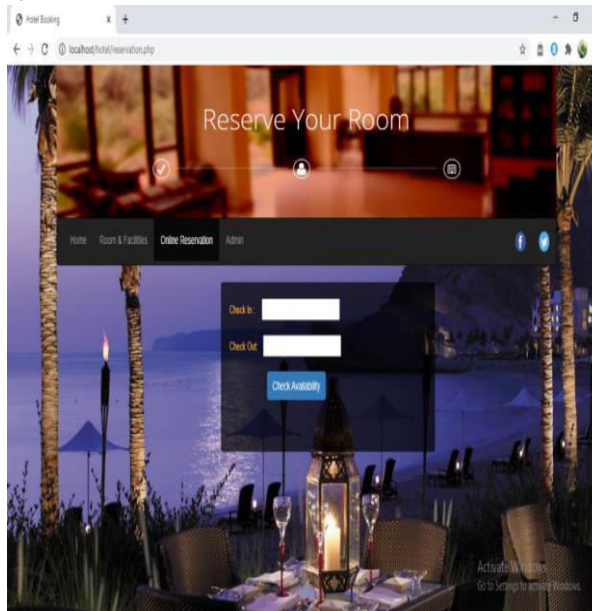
Hotel Booking

localhost/hotel/reservation.php

Reserve Your Room

Home Room & Facilities Online Reservation Admin

Check In:

Check Out:

Check Availability

Activate Windows
Go to Settings to activate Windows.